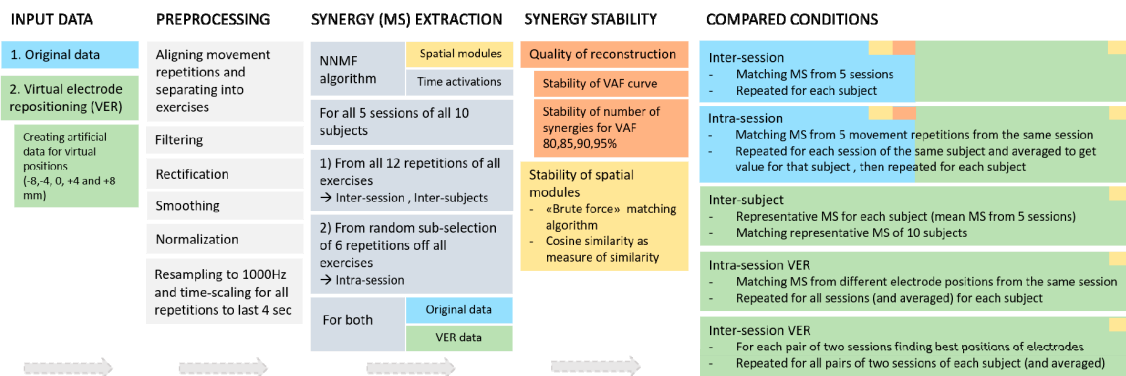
INPUT DATA

1. Original data

2. Virtual electrode repositioning (VER)

Creating artificial data for virtual positions (-8,-4, 0, +4 and +8 mm)

PREPROCESSING

Aligning movement repetitions and separating into exercises

Filtering

Rectification

Smoothing

Normalization

Resampling to 1000Hz and time-scaling for all repetitions to last 4 sec

SYNERGY (MS) EXTRACTION

NNMF algorithm

Spatial modules

Time activations

For all 5 sessions of all 10 subjects

1) From all 12 repetitions of all exercises
→ Inter-session , Inter-subjects

2) From random sub-selection of 6 repetitions off all exercises
→ Intra-session

For both

Original data

VER data

SYNERGY STABILITY

Quality of reconstruction

Stability of VAF curve

Stability of number of synergies for VAF 80,85,90,95%

Stability of spatial modules
- «Brute force» matching algorithm
- Cosine similarity as measure of similarity

COMPARED CONDITIONS

Inter-session
- Matching MS from 5 sessions
- Repeated for each subject

Intra-session
- Matching MS from 5 movement repetitions from the same session
- Repeated for each session of the same subject and averaged to get value for that subject , then repeated for each subject

Inter-subject
- Representative MS for each subject (mean MS from 5 sessions)
- Matching representative MS of 10 subjects

Intra-session VER
- Matching MS from different electrode positions from the same session
- Repeated for all sessions (and averaged) for each subject

Inter-session VER
- For each pair of two sessions finding best positions of electrodes
- Repeated for all pairs of two sessions of each subject (and averaged)